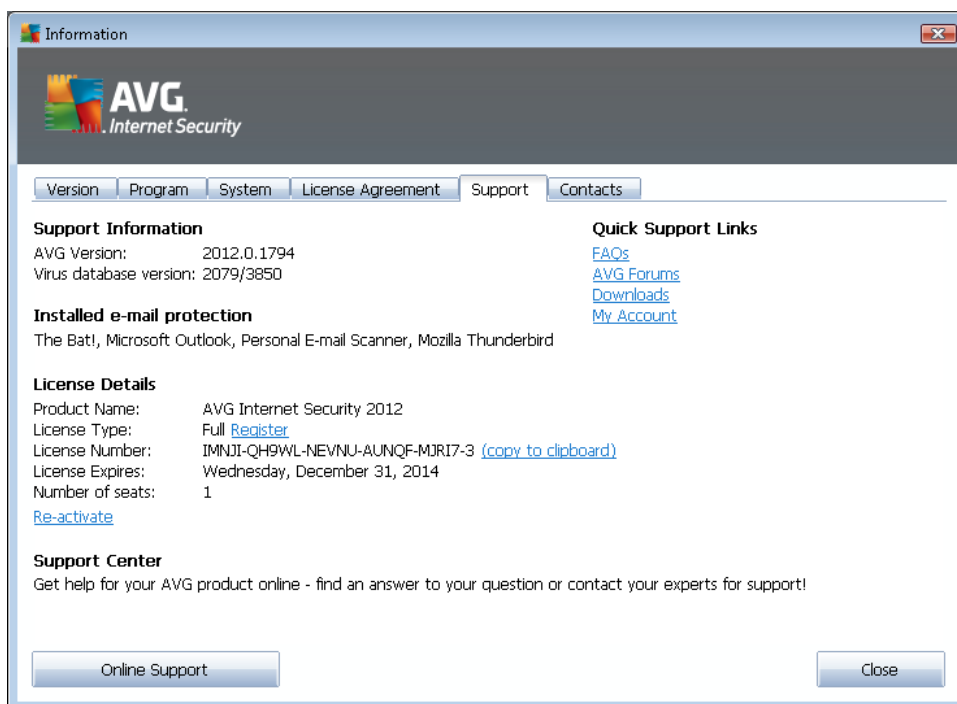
Information

AVG. Internet Security

Version | Program | System | License Agreement | Support | Contacts

Support Information
AVG Version: 2012.0.1794
Virus database version: 2079/3850

Quick Support Links
FAQs
AVG Forums
Downloads
My Account

Installed e-mail protection
The Bat!, Microsoft Outlook, Personal E-mail Scanner, Mozilla Thunderbird

License Details
Product Name: AVG Internet Security 2012
License Type: Full Register
License Number: IMNJI-QH9WL-NEVNU-AUNQF-MJRI7-3 (copy to clipboard)
License Expires: Wednesday, December 31, 2014
Number of seats: 1
Re-activate

Support Center
Get help for your AVG product online - find an answer to your question or contact your experts for support!

Online Support

Close